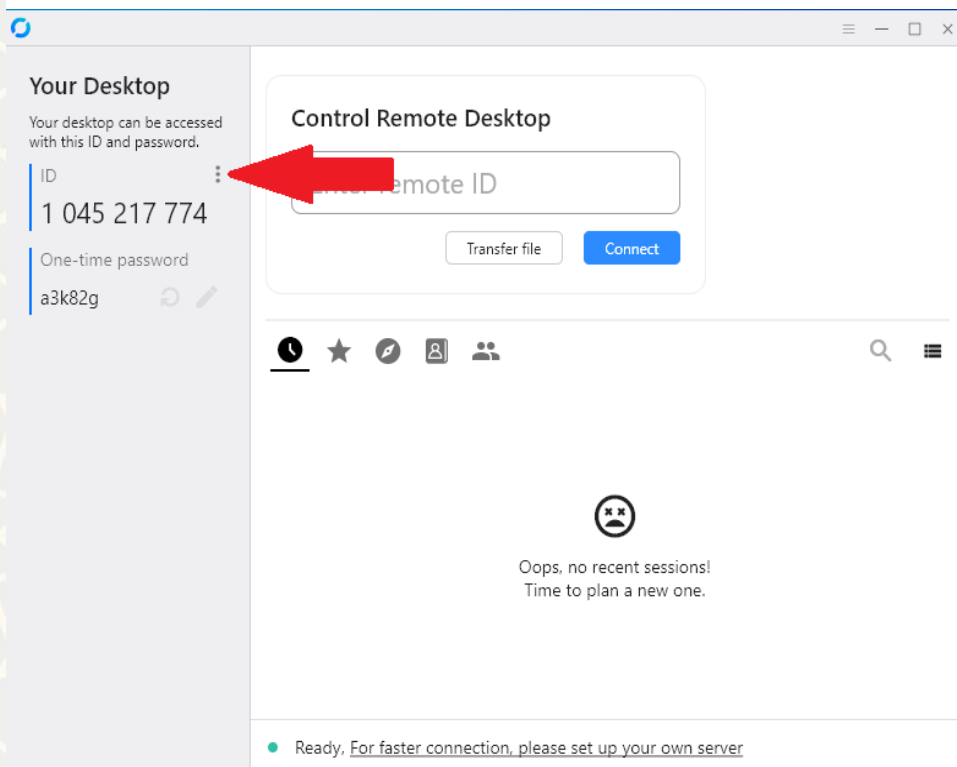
Your Desktop

Your desktop can be accessed with this ID and password.

ID

1 045 217 774

One-time password

a3k82g

Control Remote Desktop

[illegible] Remote ID

Transfer file

Connect

Oops, no recent sessions!
Time to plan a new one.

Ready, For faster connection, please set up your own server